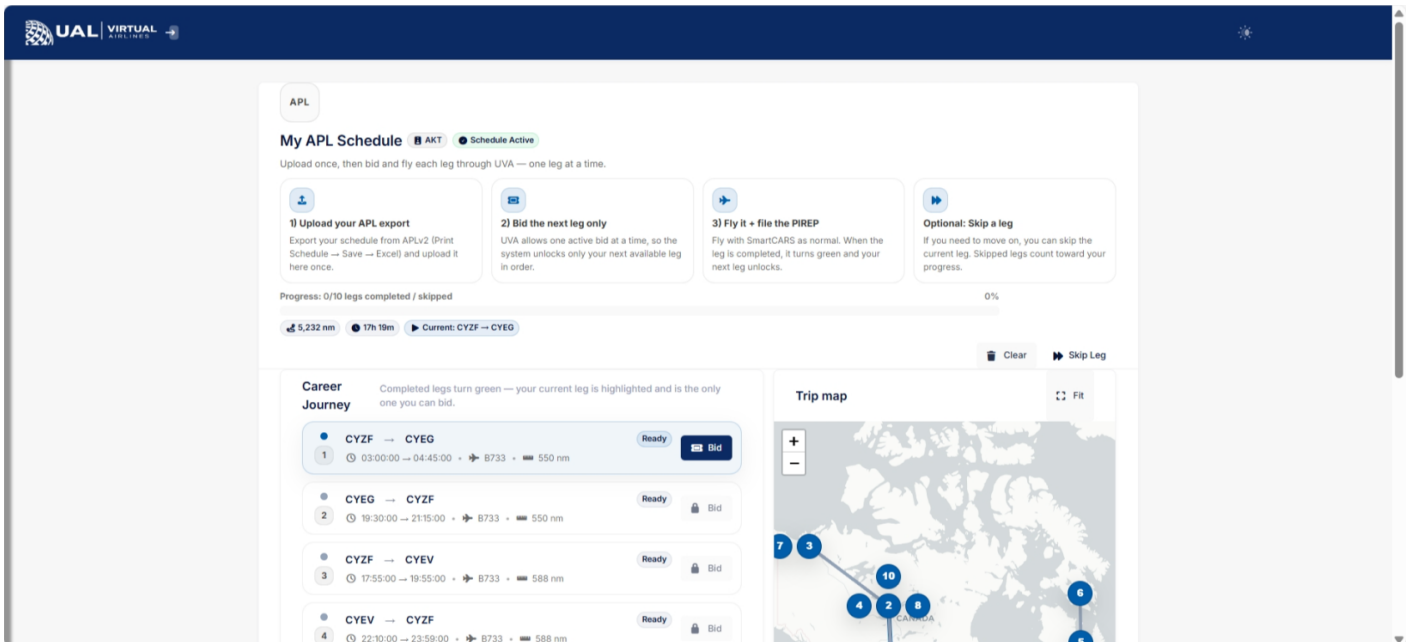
UAL | VIRTUAL AIRLINES

APL

My APL Schedule AKT Schedule Active

Upload once, then bid and fly each leg through UVA — one leg at a time.

1) Upload your APL export
Export your schedule from APLv2 (Print Schedule → Save → Excel) and upload it here once.

2) Bid the next leg only
UVA allows one active bid at a time, so the system unlocks only your next available leg in order.

3) Fly it + file the PIREP
Fly with SmartCARS as normal. When the leg is completed, it turns green and your next leg unlocks.

Optional: Skip a leg
If you need to move on, you can skip the current leg. Skipped legs count toward your progress.

Progress: 0/10 legs completed / skipped 0%

5,232 nm 17h 19m Current: CYZF → CYEG

Clear Skip Leg

Career Journey
Completed legs turn green — your current leg is highlighted and is the only one you can bid.

1 CYZF → CYEG Ready Bid
03:00:00 → 04:45:00 • B733 • 550 nm

2 CYEG → CYZF Ready Bid
19:30:00 → 21:15:00 • B733 • 550 nm

3 CYZF → CYEV Ready Bid
17:55:00 → 19:55:00 • B733 • 588 nm

4 CYEV → CYZF Ready Bid
22:10:00 → 23:59:00 • B733 • 588 nm

Trip map Fit

+
−

7 3 10 4 2 8 6 5
CANADA